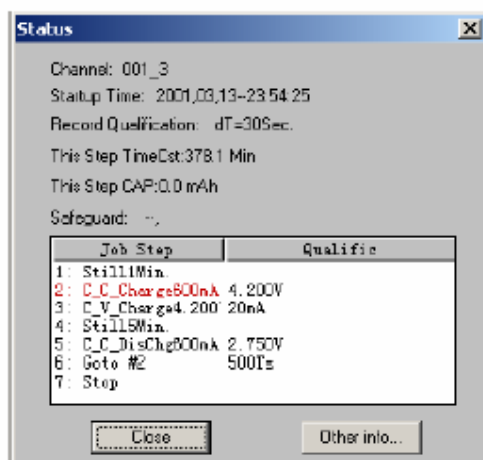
Status

Channel: 001_3

Startup Time: 2001,03,13-23:54:25

Record Qualification: dT=30Sec.

This Step TimeCst:378.1 Min

This Step CAP:0.0 mAh

Safeguard: --,

| Job Step | Qualific |
|---|---|
| 1: Still1Min. | |
| 2: C_C_Charge600mA | 4.200V |
| 3: C_V_Charge4.200 | 20mA |
| 4: Still5Min. | |
| 5: C_C_DisChg600mA | 2.750V |
| 6: Goto #2 | 500Ts |
| 7: Stop | |

Close

Other info...